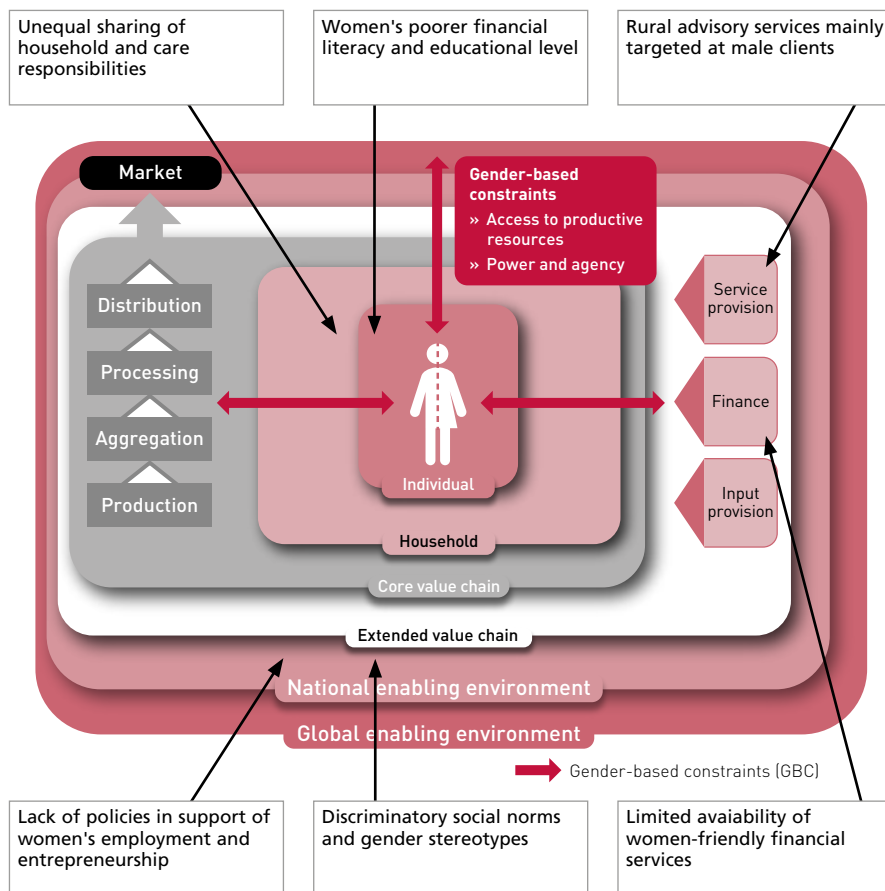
Unequal sharing of household and care responsibilities

Women's poorer financial literacy and educational level

Rural advisory services mainly targeted at male clients

Market

Gender-based constraints
» Access to productive resources
» Power and agency

Distribution

Processing

Aggregation

Production

Individual

Household

Core value chain

Service provision

Finance

Input provision

Extended value chain

National enabling environment

Global enabling environment

Gender-based constraints (GBC)

Lack of policies in support of women's employment and entrepreneurship

Discriminatory social norms and gender stereotypes

Limited avaiability of women-friendly financial services